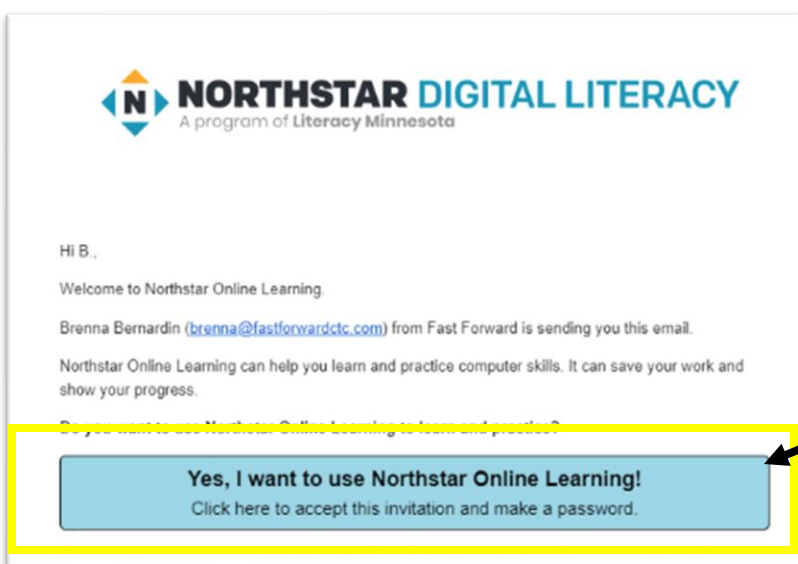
N NORTHSTAR DIGITAL LITERACY
A program of Literacy Minnesota

Hi B.,

Welcome to Northstar Online Learning.

Brenna Bernardin (brenna@fastforwardctc.com) from Fast Forward is sending you this email.

Northstar Online Learning can help you learn and practice computer skills. It can save your work and show your progress.

Do you want to use Northstar Online Learning to learn and practice?

Yes, I want to use Northstar Online Learning!
Click here to accept this invitation and make a password.